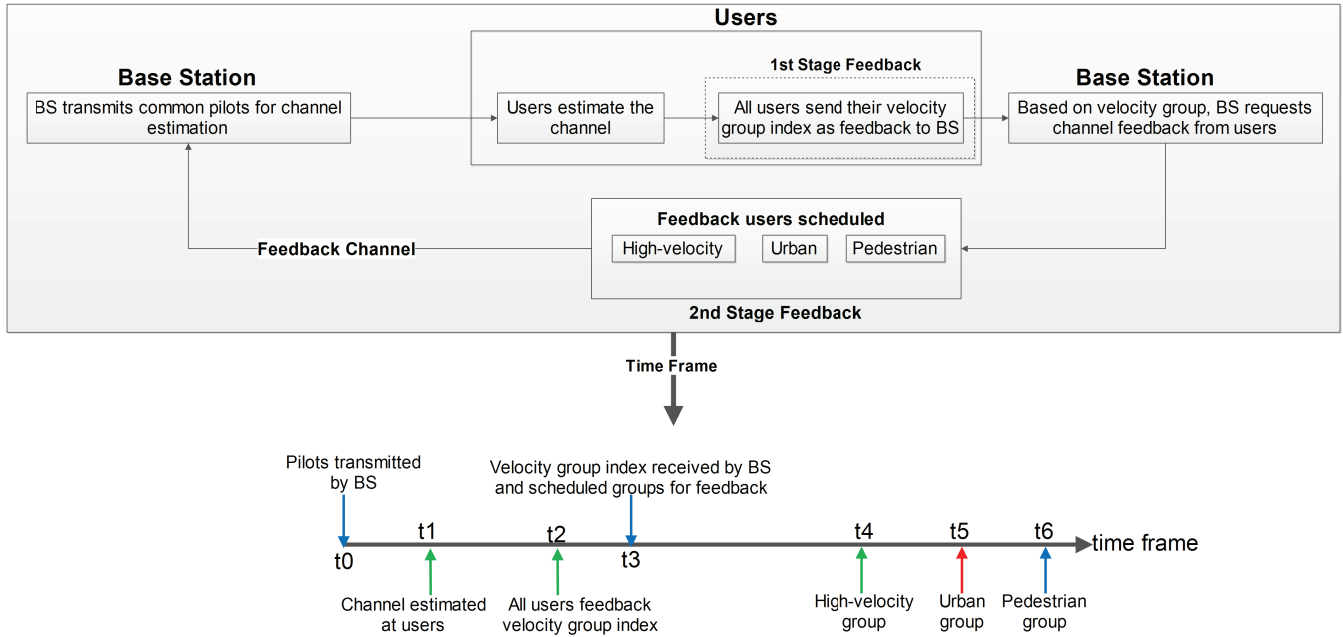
Users

1st Stage Feedback

Base Station

BS transmits common pilots for channel estimation

Users estimate the channel

All users send their velocity group index as feedback to BS

Base Station

Based on velocity group, BS requests channel feedback from users

Feedback users scheduled

High-velocity

Urban

Pedestrian

Feedback Channel

2nd Stage Feedback

Time Frame

Pilots transmitted by BS

Velocity group index received by BS and scheduled groups for feedback

t0

t1

t2

t3

t4

t5

t6

time frame

Channel estimated at users

All users feedback velocity group index

High-velocity group

Urban group

Pedestrian group